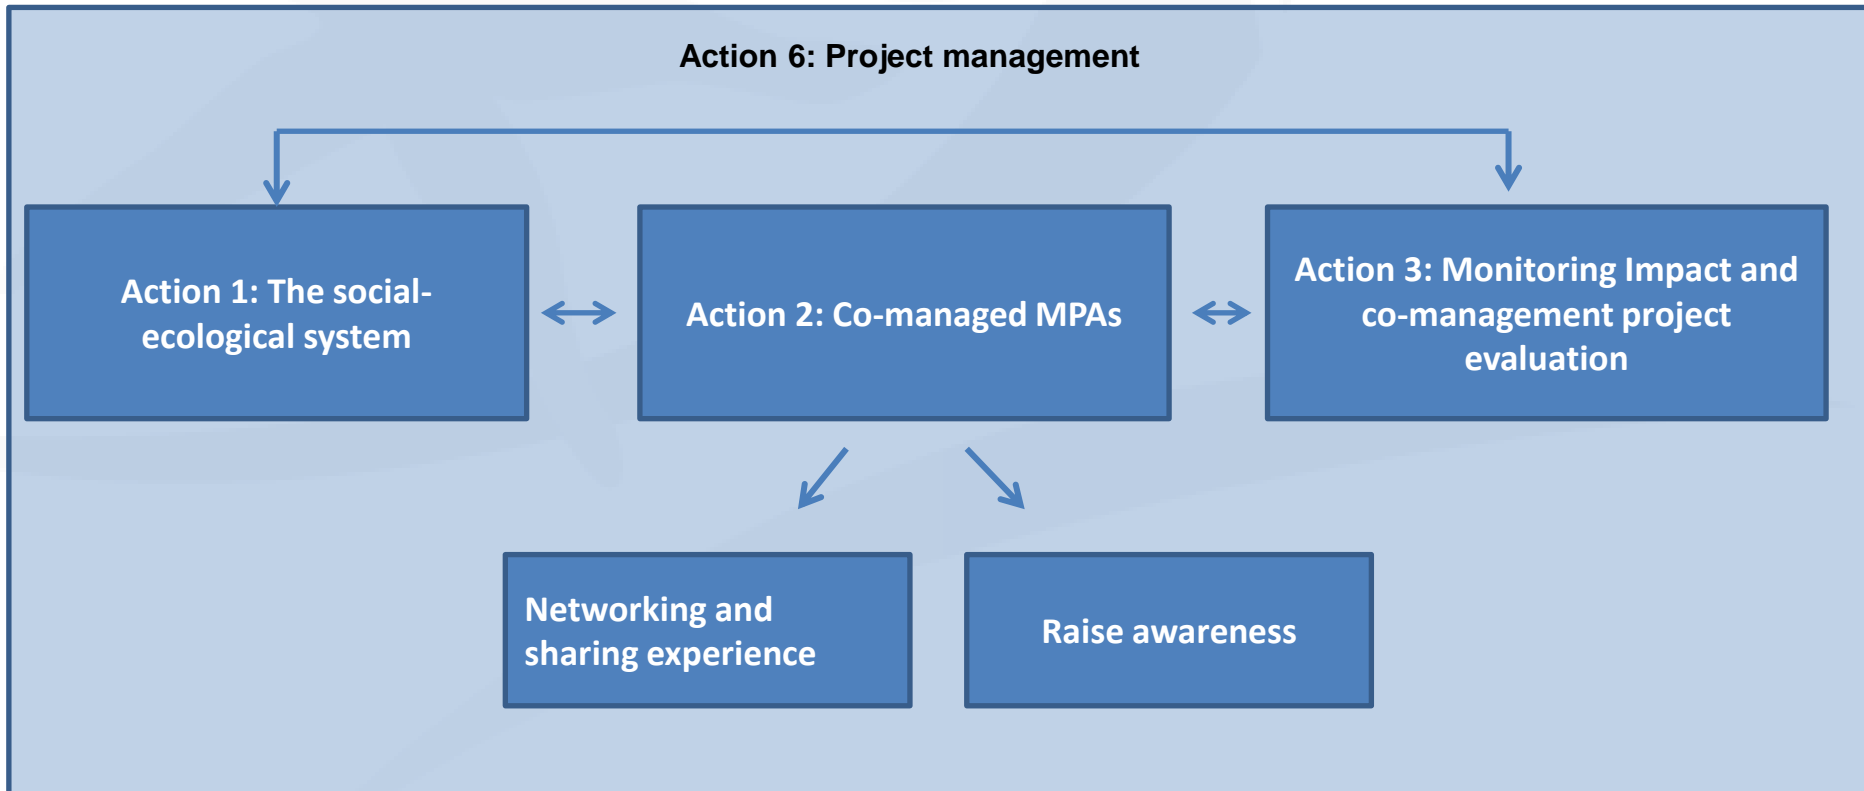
Action 6: Project management

Action 1: The social-ecological system

Action 2: Co-managed MPAs

Action 3: Monitoring Impact and co-management project evaluation

Networking and sharing experience

Raise awareness